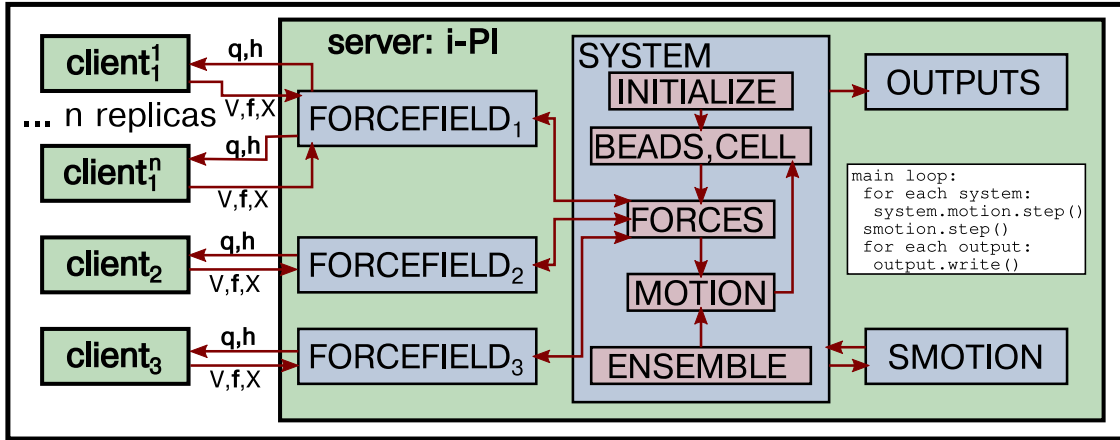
server: i-PI

$\text{client}_1^1$

... n replicas

$\text{client}_1^n$

$\text{client}_2$

$\text{client}_3$

q,h

V,f,X

q,h

V,f,X

q,h

V,f,X

q,h

V,f,X

$\text{FORCEFIELD}_1$

$\text{FORCEFIELD}_2$

$\text{FORCEFIELD}_3$

SYSTEM

INITIALIZE

BEADS,CELL

FORCES

MOTION

ENSEMBLE

OUTPUTS

SMOTION

main loop:
 for each system:
  system.motion.step()
 smotion.step()
 for each output:
  output.write()